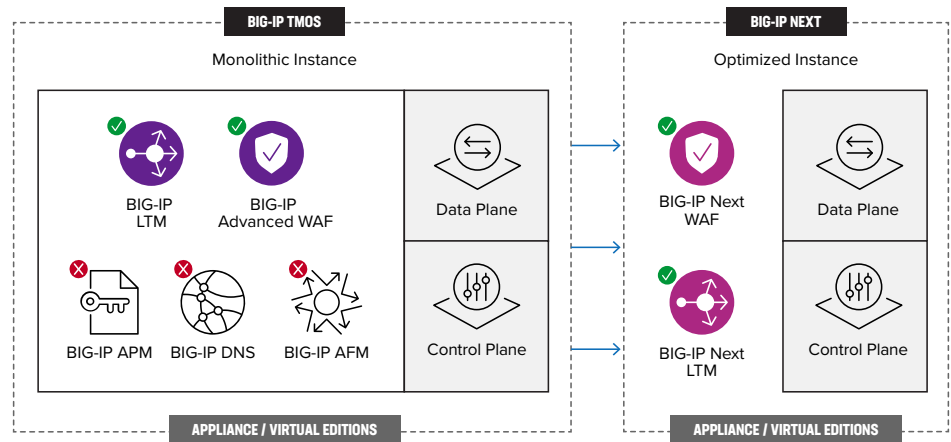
BIG-IP TMOS

Monolithic Instance

BIG-IP LTM

BIG-IP Advanced WAF

BIG-IP APM

BIG-IP DNS

BIG-IP AFM

Data Plane

Control Plane

APPLIANCE / VIRTUAL EDITIONS

BIG-IP NEXT

Optimized Instance

BIG-IP Next WAF

BIG-IP Next LTM

Data Plane

Control Plane

APPLIANCE / VIRTUAL EDITIONS